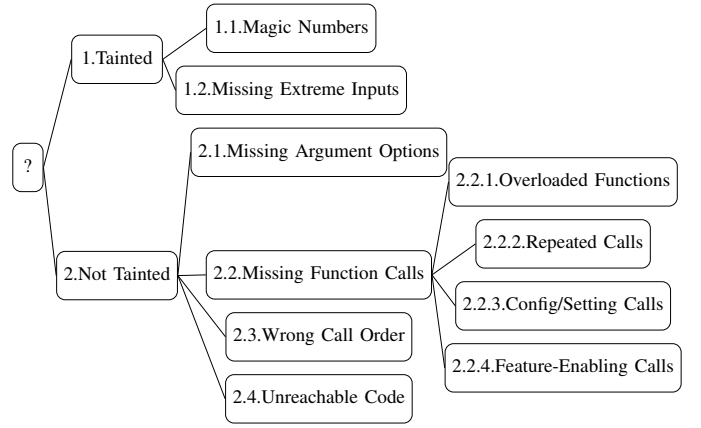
?

1.Tainted

1.1.Magic Numbers

1.2.Missing Extreme Inputs

2.Not Tainted

2.1.Missing Argument Options

2.2.Missing Function Calls

2.2.1.Overloaded Functions

2.2.2.Repeated Calls

2.2.3.Config/Setting Calls

2.2.4.Feature-Enabling Calls

2.3.Wrong Call Order

2.4.Unreachable Code